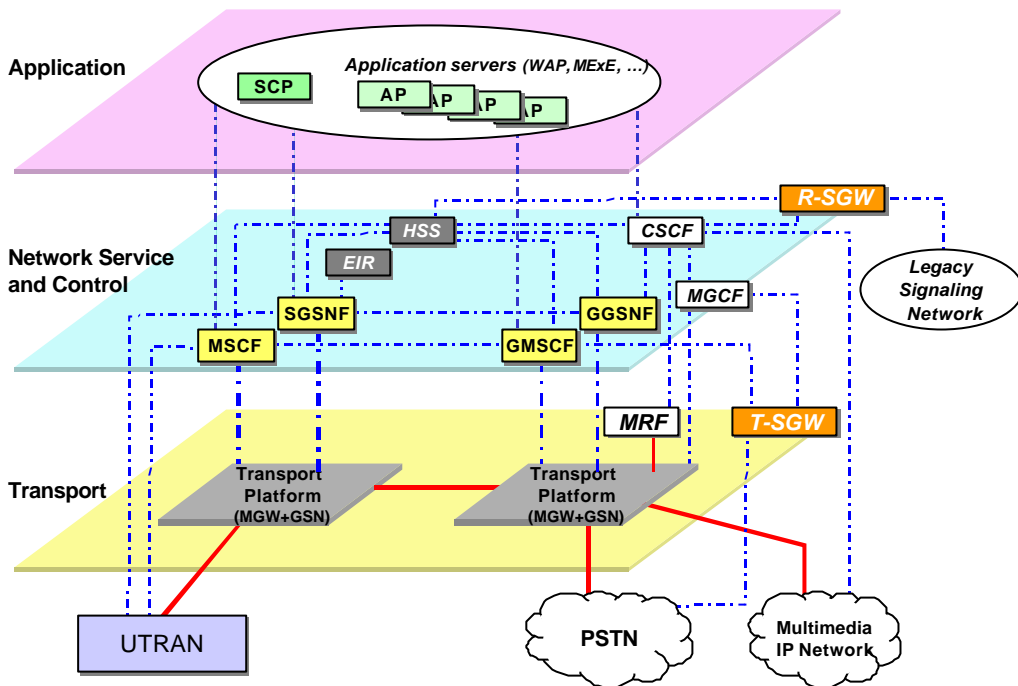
Application

Application servers (WAP, MExE, ...)

SCP

AP

AP

AP

AP

R-SGW

HSS

CSCF

Network Service and Control

EIR

MGCF

Legacy Signaling Network

SGSNF

GGSNF

MSCF

GMSCF

MRF

T-SGW

Transport

Transport Platform (MGW+GSN)

Transport Platform (MGW+GSN)

UTRAN

PSTN

Multimedia IP Network